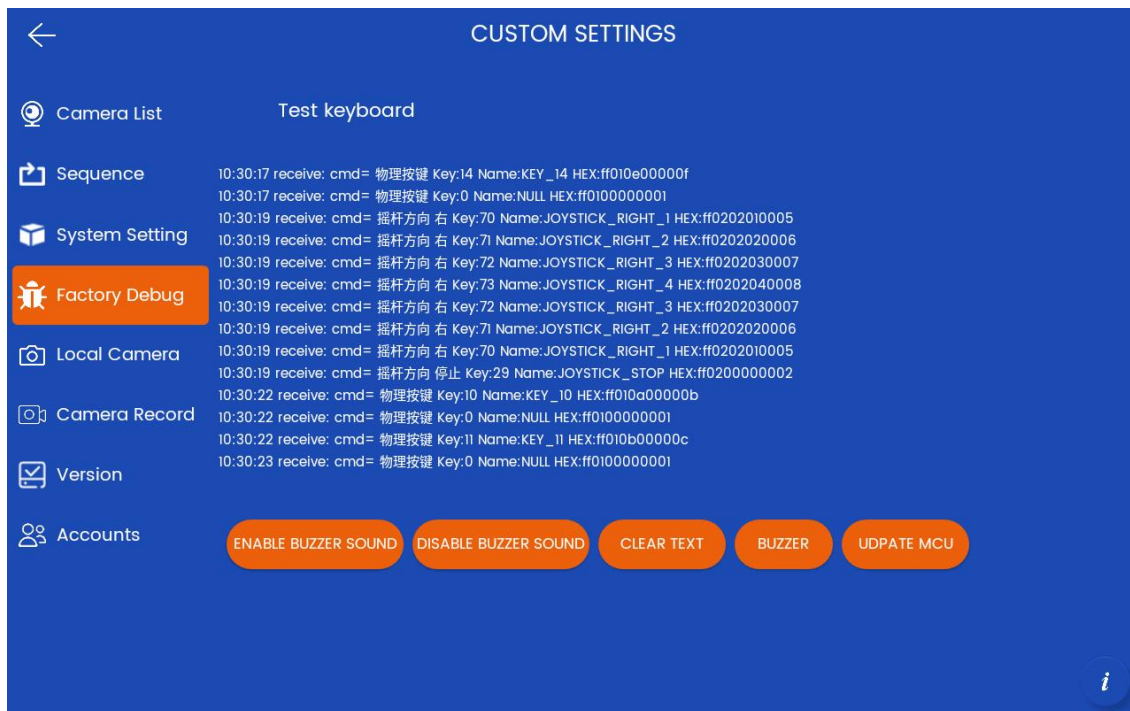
CUSTOM SETTINGS

Camera List

Sequence

System Setting

Factory Debug

Local Camera

Camera Record

Version

Accounts

Test keyboard

10:30:17 receive: cmd= 物理按键 Key:14 Name:KEY_14 HEX:ff010e00000f
10:30:17 receive: cmd= 物理按键 Key:0 Name:NULL HEX:ff0100000001
10:30:19 receive: cmd= 摇杆方向 右 Key:70 Name:JOYSTICK_RIGHT_1 HEX:ff0202010005
10:30:19 receive: cmd= 摇杆方向 右 Key:71 Name:JOYSTICK_RIGHT_2 HEX:ff0202020006
10:30:19 receive: cmd= 摇杆方向 右 Key:72 Name:JOYSTICK_RIGHT_3 HEX:ff0202030007
10:30:19 receive: cmd= 摇杆方向 右 Key:73 Name:JOYSTICK_RIGHT_4 HEX:ff0202040008
10:30:19 receive: cmd= 摇杆方向 右 Key:72 Name:JOYSTICK_RIGHT_3 HEX:ff0202030007
10:30:19 receive: cmd= 摇杆方向 右 Key:71 Name:JOYSTICK_RIGHT_2 HEX:ff0202020006
10:30:19 receive: cmd= 摇杆方向 右 Key:70 Name:JOYSTICK_RIGHT_1 HEX:ff0202010005
10:30:19 receive: cmd= 摇杆方向 停止 Key:29 Name:JOYSTICK_STOP HEX:ff0200000002
10:30:22 receive: cmd= 物理按键 Key:10 Name:KEY_10 HEX:ff010a00000b
10:30:22 receive: cmd= 物理按键 Key:0 Name:NULL HEX:ff0100000001
10:30:22 receive: cmd= 物理按键 Key:11 Name:KEY_11 HEX:ff010b00000c
10:30:23 receive: cmd= 物理按键 Key:0 Name:NULL HEX:ff0100000001

ENABLE BUZZER SOUND
DISABLE BUZZER SOUND
CLEAR TEXT
BUZZER
UDPATE MCU

i